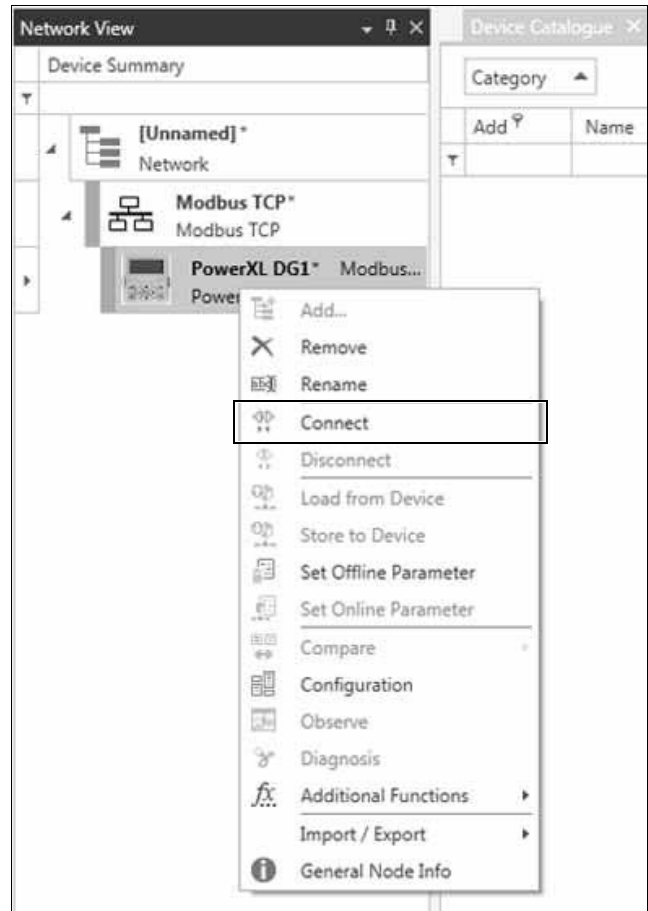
Network View

Device Catalogue

Device Summary

Category

Add

Name

[Unnamed]*
Network

Modbus TCP*
Modbus TCP

PowerXL DG1* Modbus...
Power

Add...
Remove
Rename
Connect
Disconnect
Load from Device
Store to Device
Set Offline Parameter
Set Online Parameter
Compare
Configuration
Observe
Diagnosis
Additional Functions
Import / Export
General Node Info